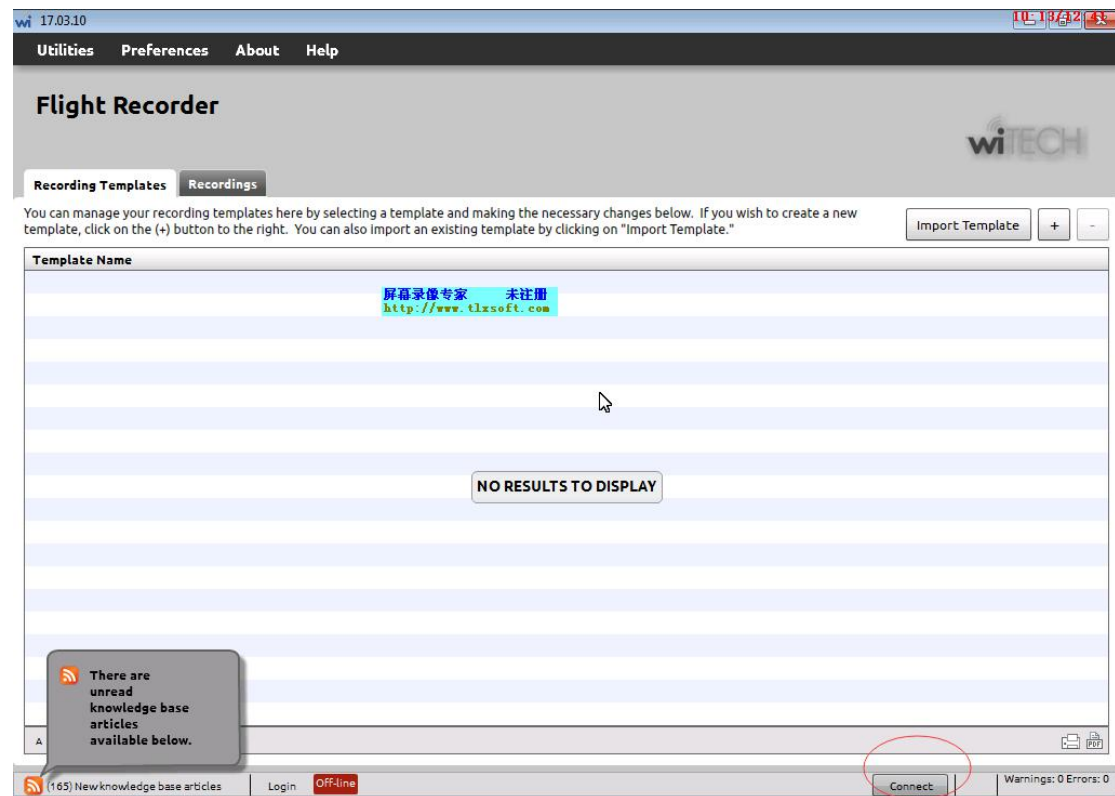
wi 17.03.10

10 13/12 43

Utilities Preferences About Help

Flight Recorder

wiTECH

Recording Templates Recordings

You can manage your recording templates here by selecting a template and making the necessary changes below. If you wish to create a new template, click on the (+) button to the right. You can also import an existing template by clicking on "Import Template."

Import Template + -

Template Name

屏幕录像专家 未注册
http://www.tlxsoft.com

NO RESULTS TO DISPLAY

There are unread knowledge base articles available below.

A

(165) New knowledge base articles Login Off-line Connect Warnings: 0 Errors: 0